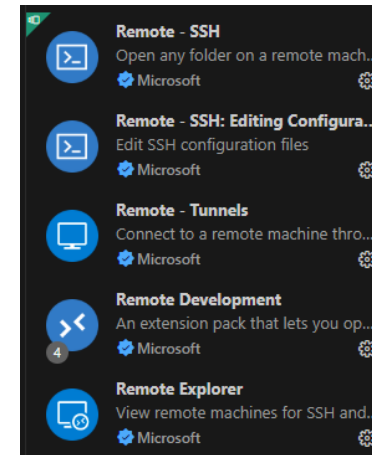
Remote - SSH
Open any folder on a remote mach...
Microsoft

Remote - SSH: Editing Configura...
Edit SSH configuration files
Microsoft

Remote - Tunnels
Connect to a remote machine thro...
Microsoft

Remote Development
An extension pack that lets you op...
4
Microsoft

Remote Explorer
View remote machines for SSH and...
Microsoft